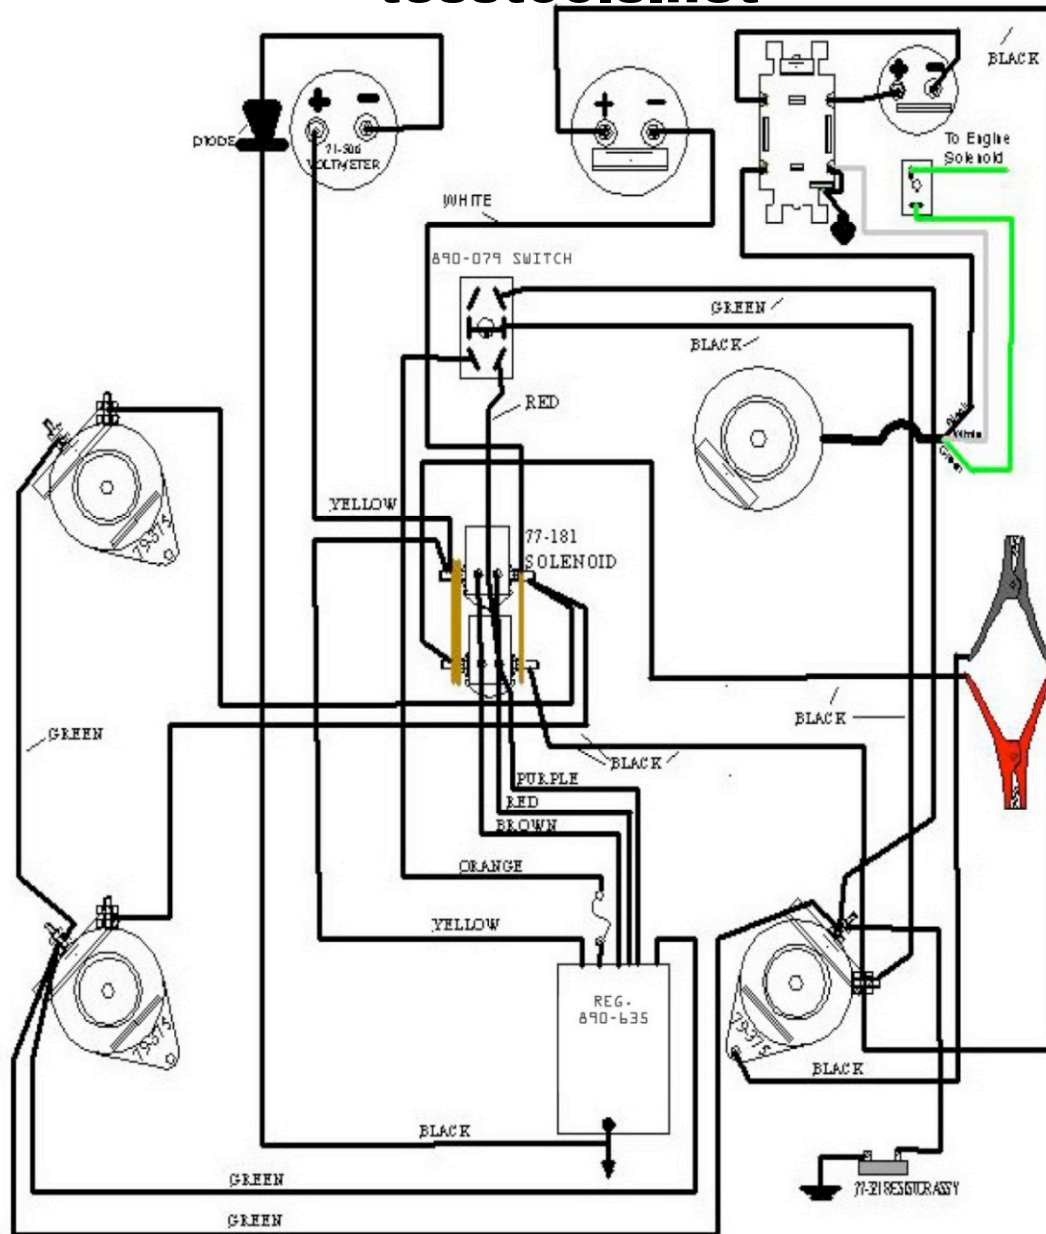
DIODE
71-306 VOLTMETER
BLACK
To Engine Solenoid
WHITE
890-079 SWITCH
GREEN
BLACK
RED
Black
White
Green
YELLOW
77-181 SOLENOID
GREEN
BLACK
BLACK
PURPLE
RED
BROWN
ORANGE
YELLOW
REG. 890-635
BLACK
BLACK
GREEN
GREEN
77-211 RESISTOR ASSY